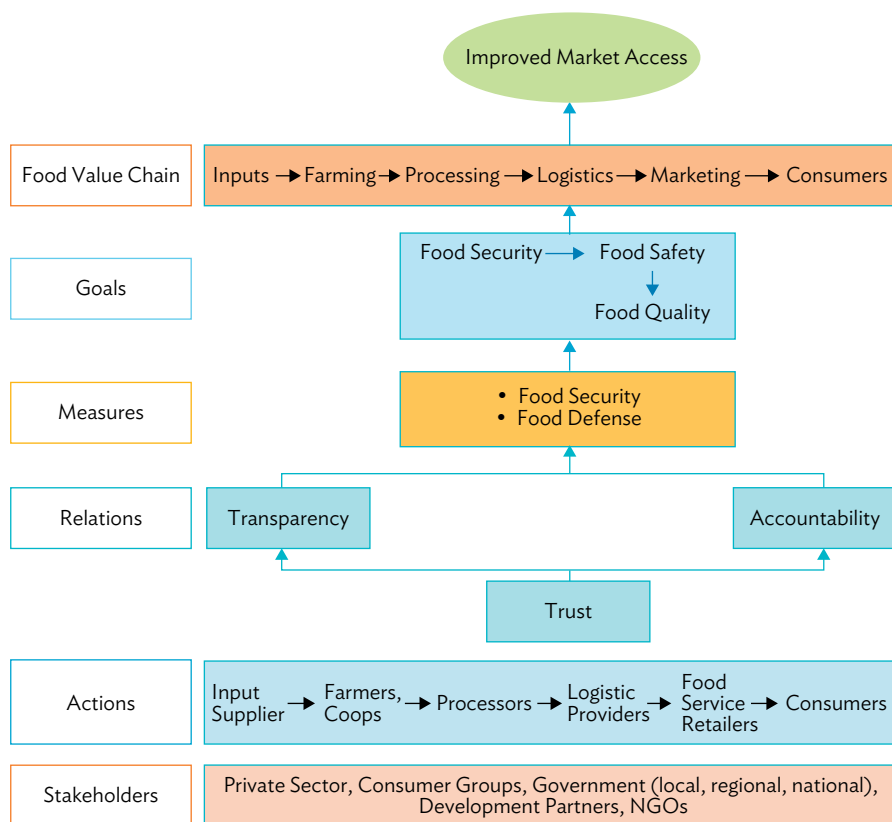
Improved Market Access

Food Value Chain

Inputs → Farming → Processing → Logistics → Marketing → Consumers

Goals

Food Security → Food Safety → Food Quality

Measures

• Food Security
• Food Defense

Relations

Transparency

Accountability

Trust

Actions

Input Supplier → Farmers, Coops → Processors → Logistic Providers → Food Service Retailers → Consumers

Stakeholders

Private Sector, Consumer Groups, Government (local, regional, national), Development Partners, NGOs